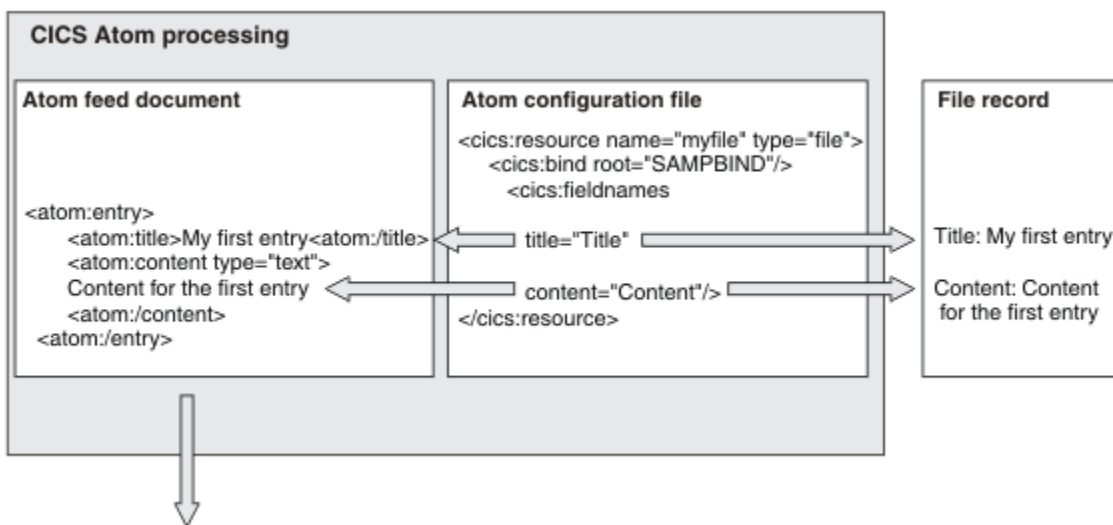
CICS Atom processing

Atom feed document

<atom:entry>
<atom:title>My first entry<atom:/title>
<atom:content type="text">
Content for the first entry
<atom:/content>
<atom:/entry>

Atom configuration file

<cics:resource name="myfile" type="file">
<cics:bind root="SAMPBIND"/>
<cics:fieldnames
title="Title"
content="Content"/>
</cics:resource>

File record

Title: My first entry

Content: Content for the first entry